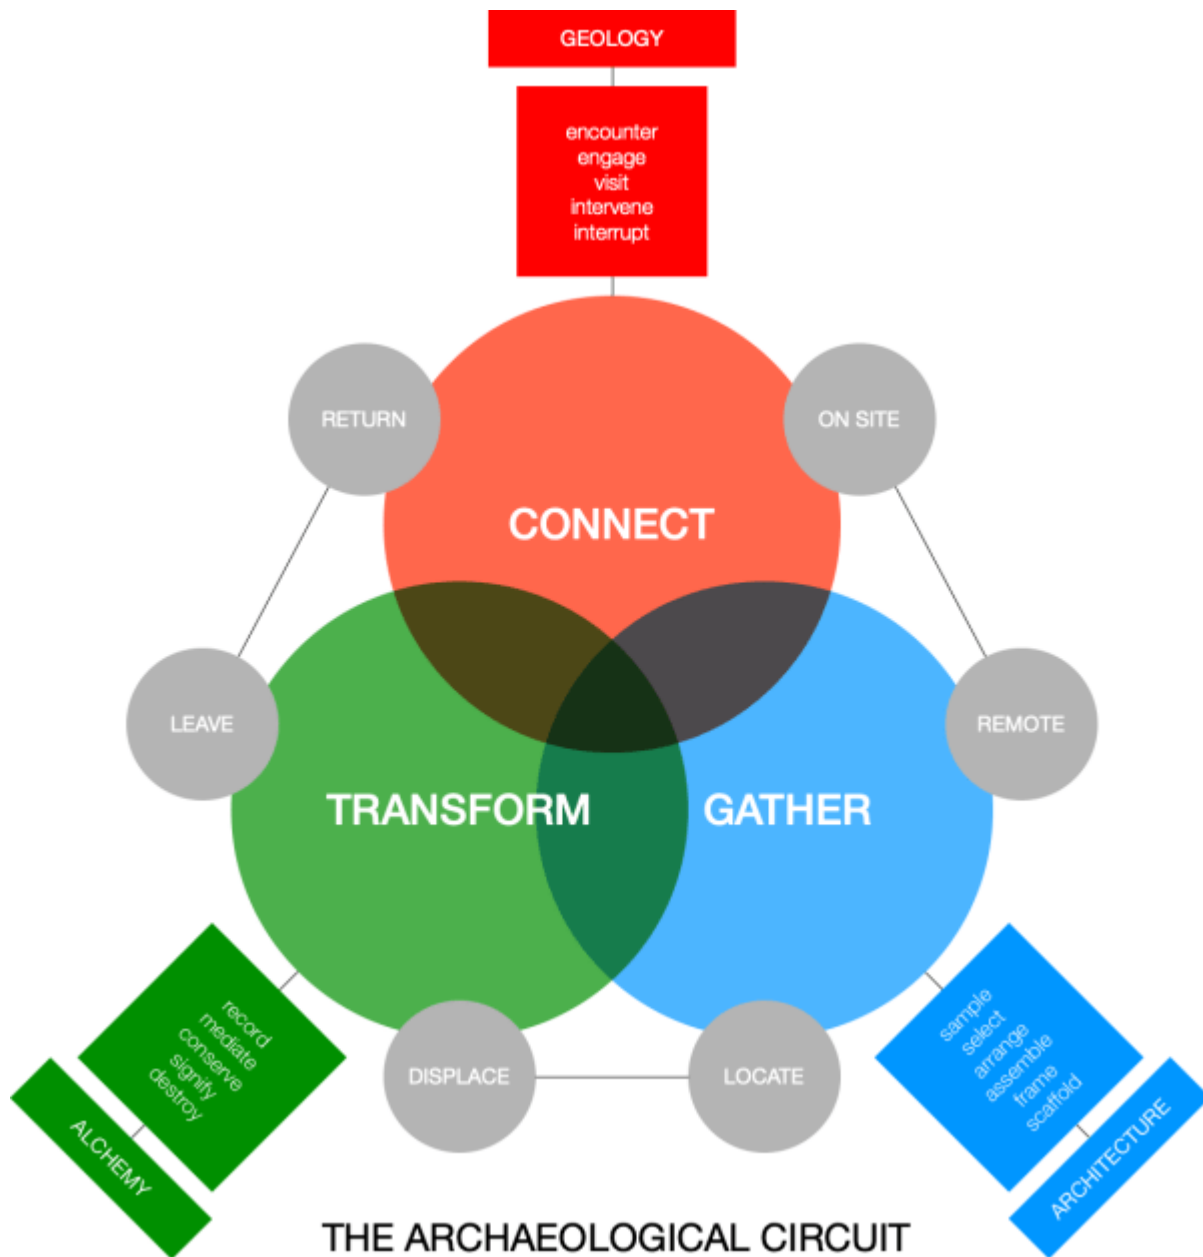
GEOLOGY

encounter
engage
visit
intervene
interrupt

RETURN

ON SITE

CONNECT

LEAVE

REMOTE

TRANSFORM

GATHER

record
mediate
conserve
signify
destroy

ALCHEMY

DISPLACE

LOCATE

sample
select
arrange
assemble
frame
scaffold

ARCHITECTURE

THE ARCHAEOLOGICAL CIRCUIT